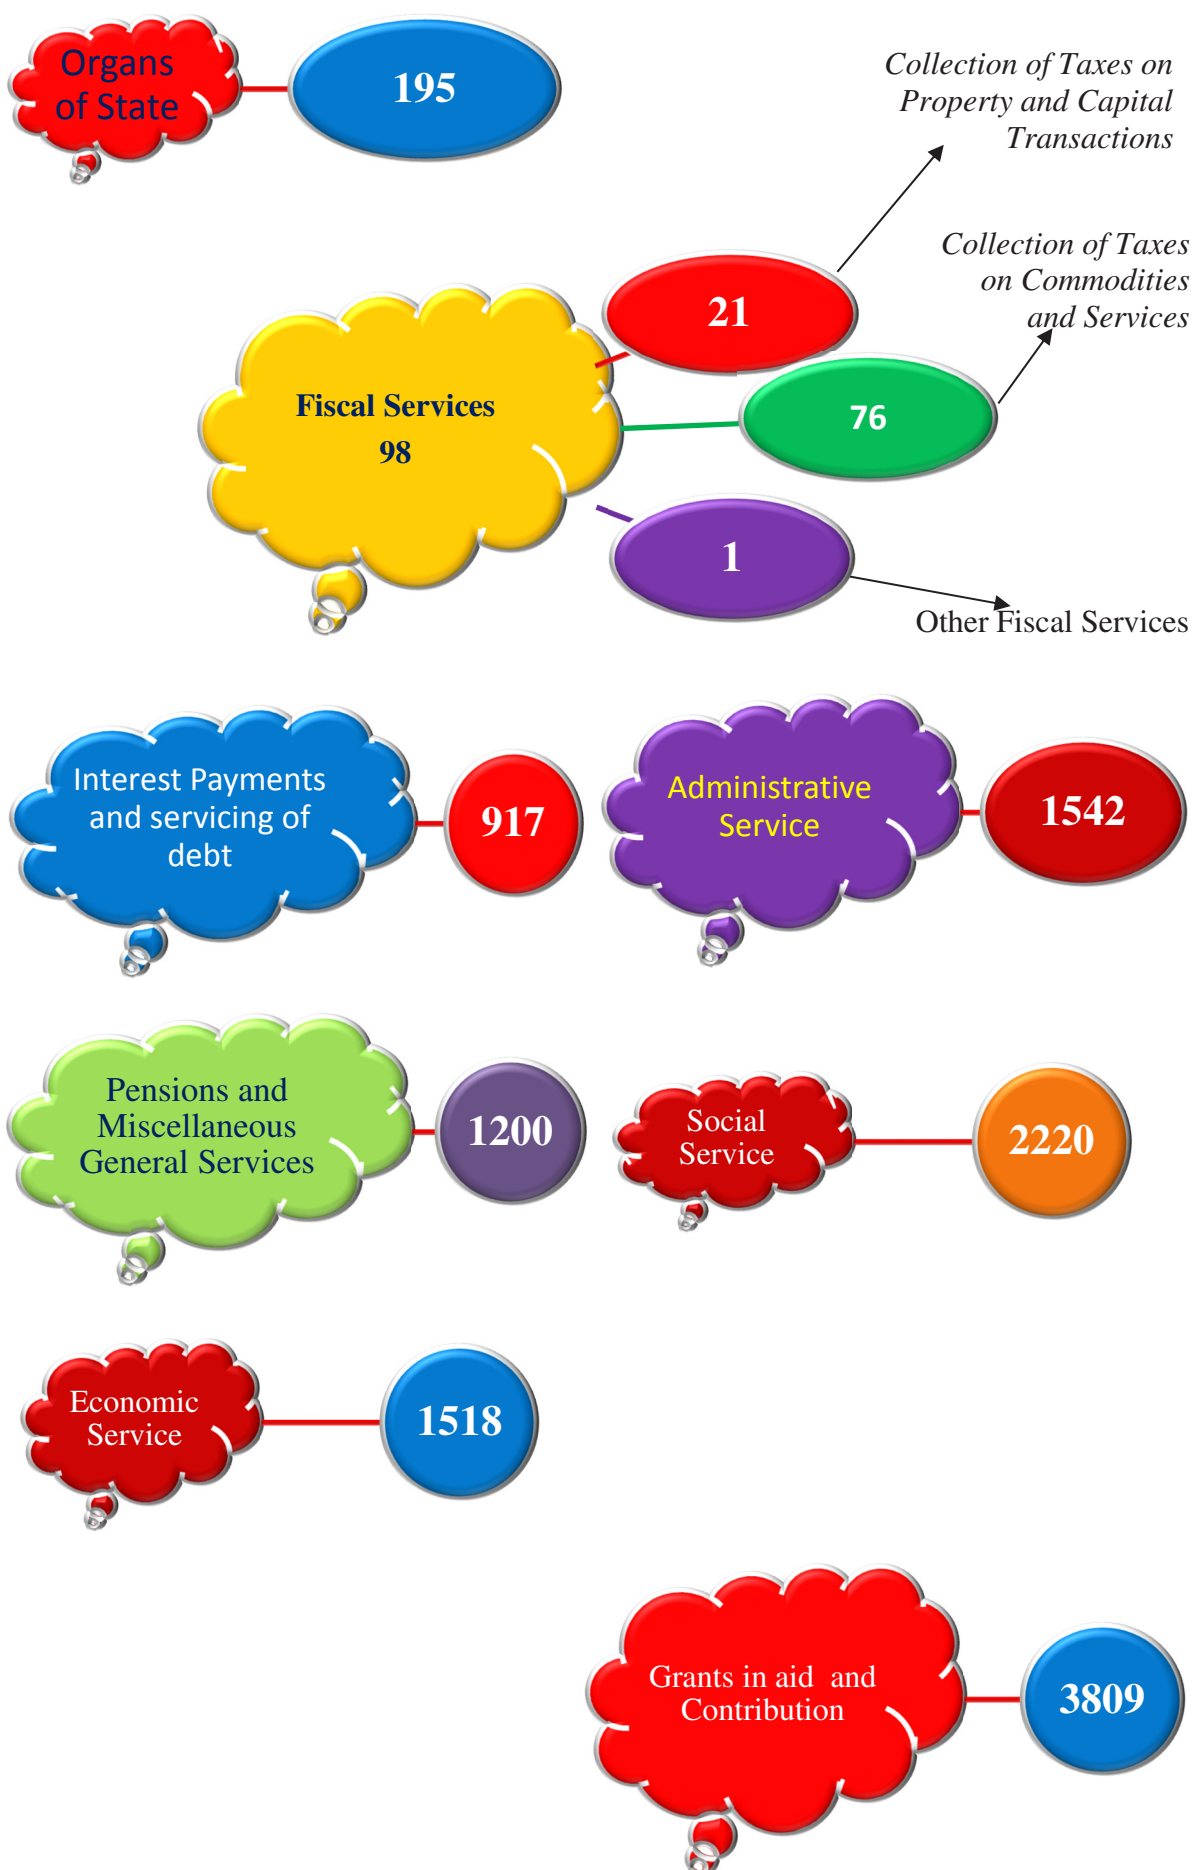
Organs of State

195

Collection of Taxes on Property and Capital Transactions

Collection of Taxes on Commodities and Services

Fiscal Services 98

21

76

1

Other Fiscal Services

Interest Payments and servicing of debt

917

Administrative Service

1542

Pensions and Miscellaneous General Services

1200

Social Service

2220

Economic Service

1518

Grants in aid and Contribution

3809